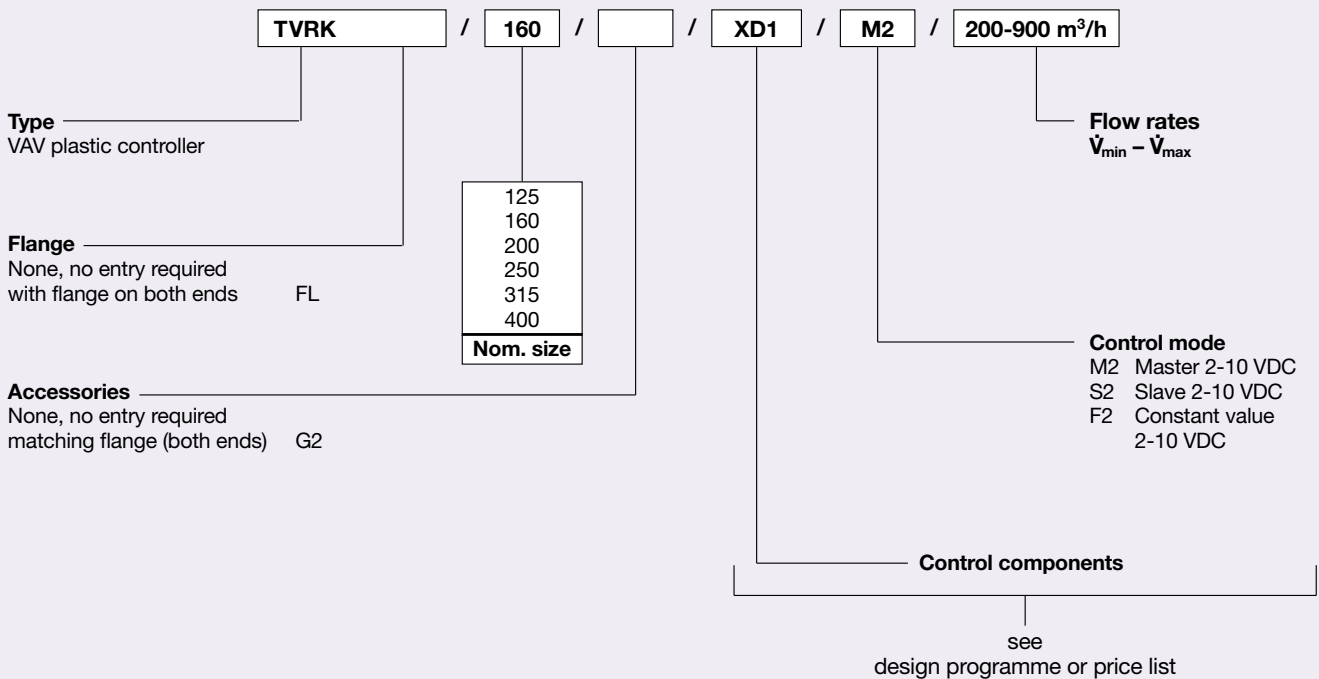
TVRK / 160 / / XD1 / M2 / 200-900 m$^3$/h

**Type**
VAV plastic controller

**Flange**
None, no entry required
with flange on both ends FL

| 125 |
|---|
| 160 |
| 200 |
| 250 |
| 315 |
| 400 |
| **Nom. size** |

**Accessories**
None, no entry required
matching flange (both ends) G2

**Flow rates**
$\dot{V}_{min} – \dot{V}_{max}$

**Control mode**
M2 Master 2-10 VDC
S2 Slave 2-10 VDC
F2 Constant value 2-10 VDC

**Control components**

see
design programme or price list